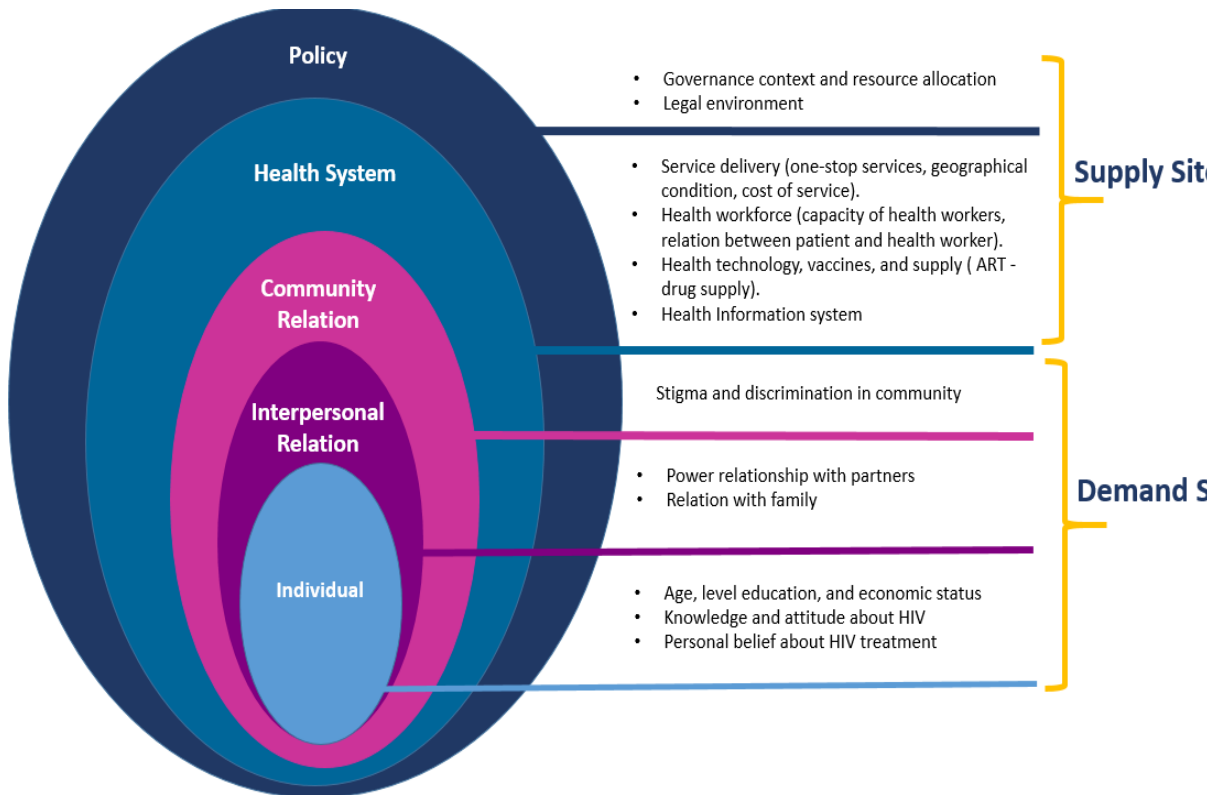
Policy

Health System

Community Relation

Interpersonal Relation

Individual

• Governance context and resource allocation
• Legal environment

• Service delivery (one-stop services, geographical condition, cost of service).
• Health workforce (capacity of health workers, relation between patient and health worker).
• Health technology, vaccines, and supply ( ART - drug supply).
• Health Information system

Supply Sit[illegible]

Stigma and discrimination in community

• Power relationship with partners
• Relation with family

Demand S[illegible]

• Age, level education, and economic status
• Knowledge and attitude about HIV
• Personal belief about HIV treatment